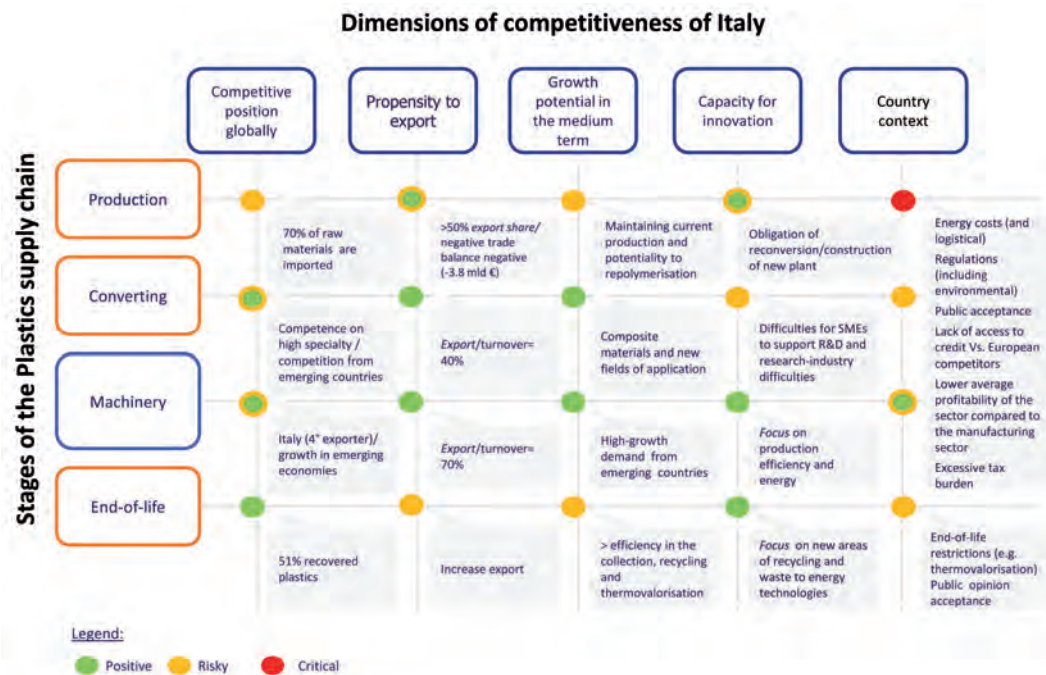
Dimensions of competitiveness of Italy

Competitive position globally

Propensity to export

Growth potential in the medium term

Capacity for innovation

Country context

Stages of the Plastics supply chain

Production

70% of raw materials are imported

>50% *export share*/ negative trade balance negative (-3.8 mld €)

Maintaining current production and potentiality to repolymerisation

Obligation of reconversion/construction of new plant

Energy costs (and logistical)
Regulations (including environmental)
Public acceptance
Lack of access to credit Vs. European competitors
Lower average profitability of the sector compared to the manufacturing sector
Excessive tax burden

Converting

Competence on high specialty / competition from emerging countries

*Export*/turnover= 40%

Composite materials and new fields of application

Difficulties for SMEs to support R&D and research-industry difficulties

Machinery

Italy (4° exporter)/ growth in emerging economies

*Export*/turnover= 70%

High-growth demand from emerging countries

*Focus* on production efficiency and energy

End-of-life

51% recovered plastics

Increase export

> efficiency in the collection, recycling and thermovalorisation

*Focus* on new areas of recycling and waste to energy technologies

End-of-life restrictions (e.g. thermovalorisation)
Public opinion acceptance

Legend:
Positive
Risky
Critical